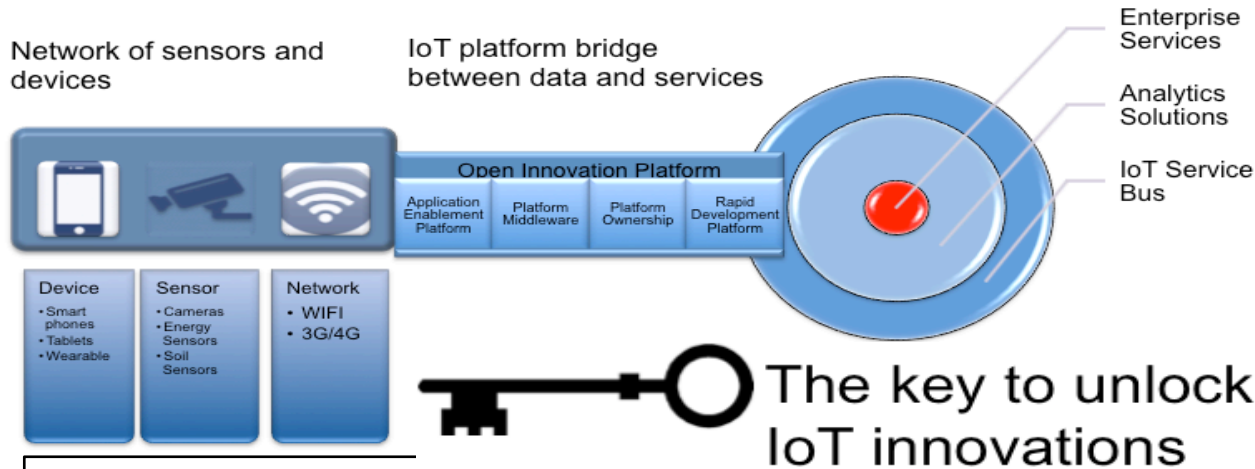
Network of sensors and devices

IoT platform bridge between data and services

Enterprise Services

Analytics Solutions

IoT Service Bus

Open Innovation Platform

Application Enablement Platform

Platform Middleware

Platform Ownership

Rapid Development Platform

Device
• Smart phones
• Tablets
• Wearable

Sensor
• Cameras
• Energy Sensors
• Soil Sensors

Network
• WIFI
• 3G/4G

The key to unlock IoT innovations